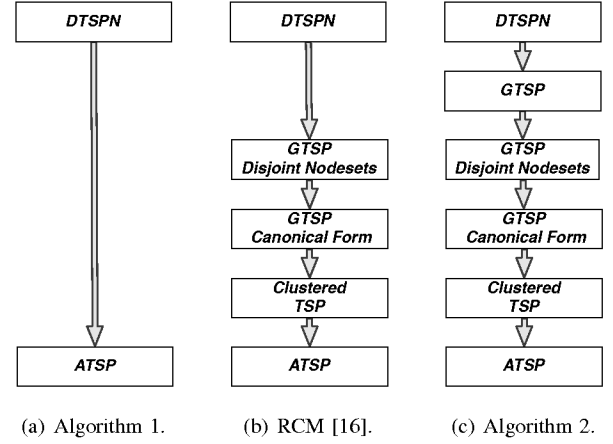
DTSPN

ATSP

(a) Algorithm 1.

DTSPN

GTSP
Disjoint Nodesets

GTSP
Canonical Form

Clustered
TSP

ATSP

(b) RCM [16].

DTSPN

GTSP

GTSP
Disjoint Nodesets

GTSP
Canonical Form

Clustered
TSP

ATSP

(c) Algorithm 2.